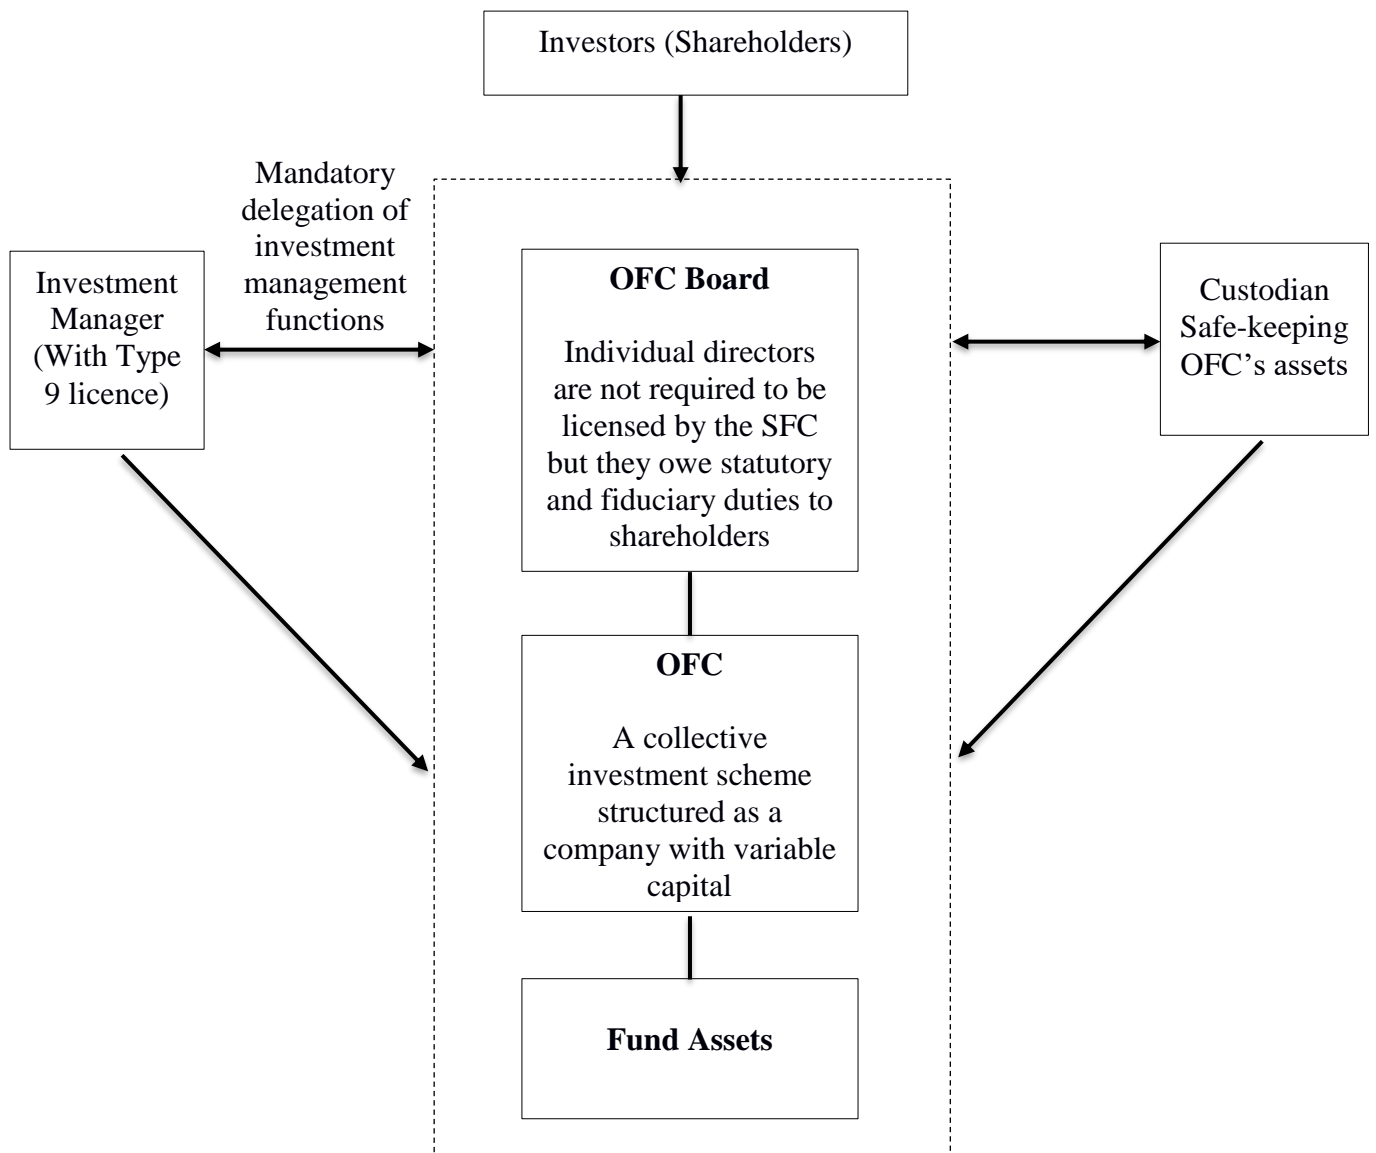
Investors (Shareholders)

Mandatory delegation of investment management functions

Investment Manager (With Type 9 licence)

**OFC Board**

Individual directors are not required to be licensed by the SFC but they owe statutory and fiduciary duties to shareholders

Custodian Safe-keeping OFC's assets

**OFC**

A collective investment scheme structured as a company with variable capital

**Fund Assets**